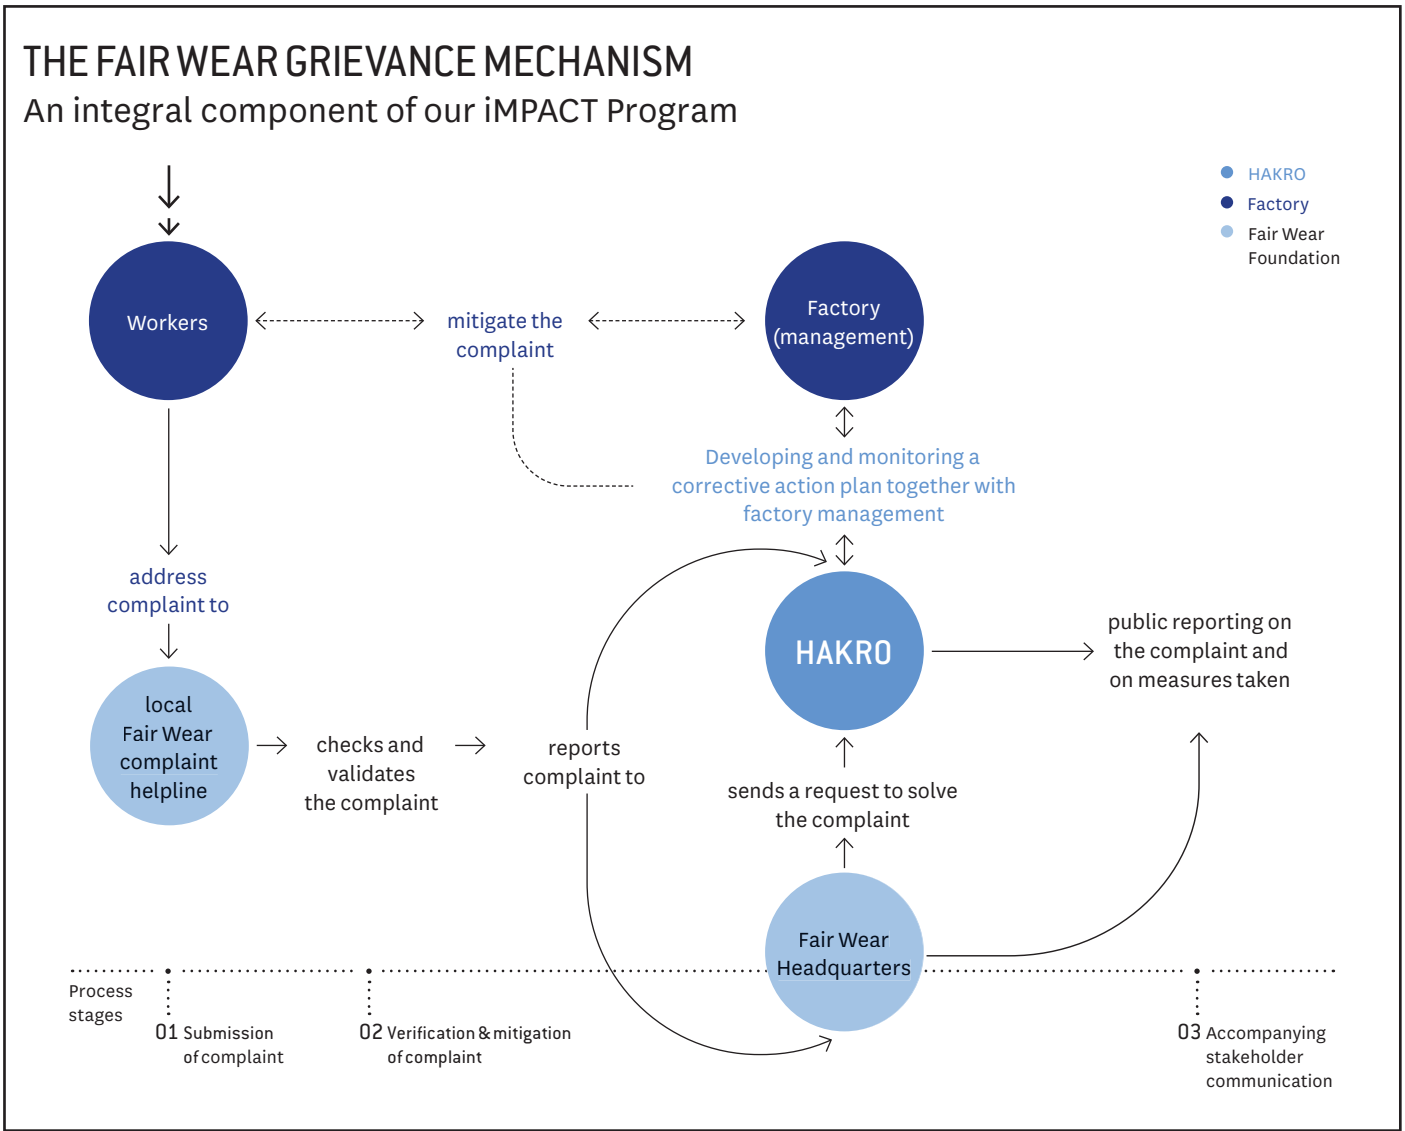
THE FAIR WEAR GRIEVANCE MECHANISM
An integral component of our iMPACT Program

HAKRO
Factory
Fair Wear Foundation

Workers

mitigate the complaint

Factory (management)

Developing and monitoring a corrective action plan together with factory management

address complaint to

local Fair Wear complaint helpline

checks and validates the complaint

reports complaint to

HAKRO

public reporting on the complaint and on measures taken

sends a request to solve the complaint

Fair Wear Headquarters

Process stages

01 Submission of complaint

02 Verification & mitigation of complaint

03 Accompanying stakeholder communication